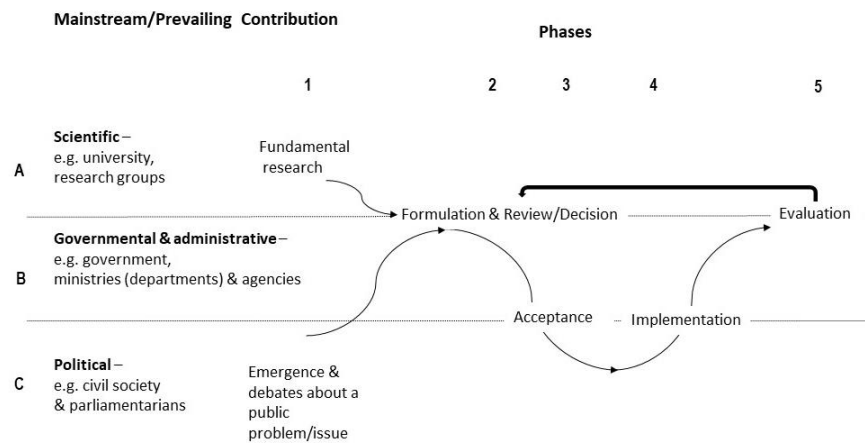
Mainstream/Prevailing Contribution

Phases

1 2 3 4 5

A **Scientific** – e.g. university, research groups

Fundamental research

Formulation & Review/Decision

Evaluation

B **Governmental & administrative** – e.g. government, ministries (departments) & agencies

Acceptance

Implementation

C **Political** – e.g. civil society & parliamentarians

Emergence & debates about a public problem/issue